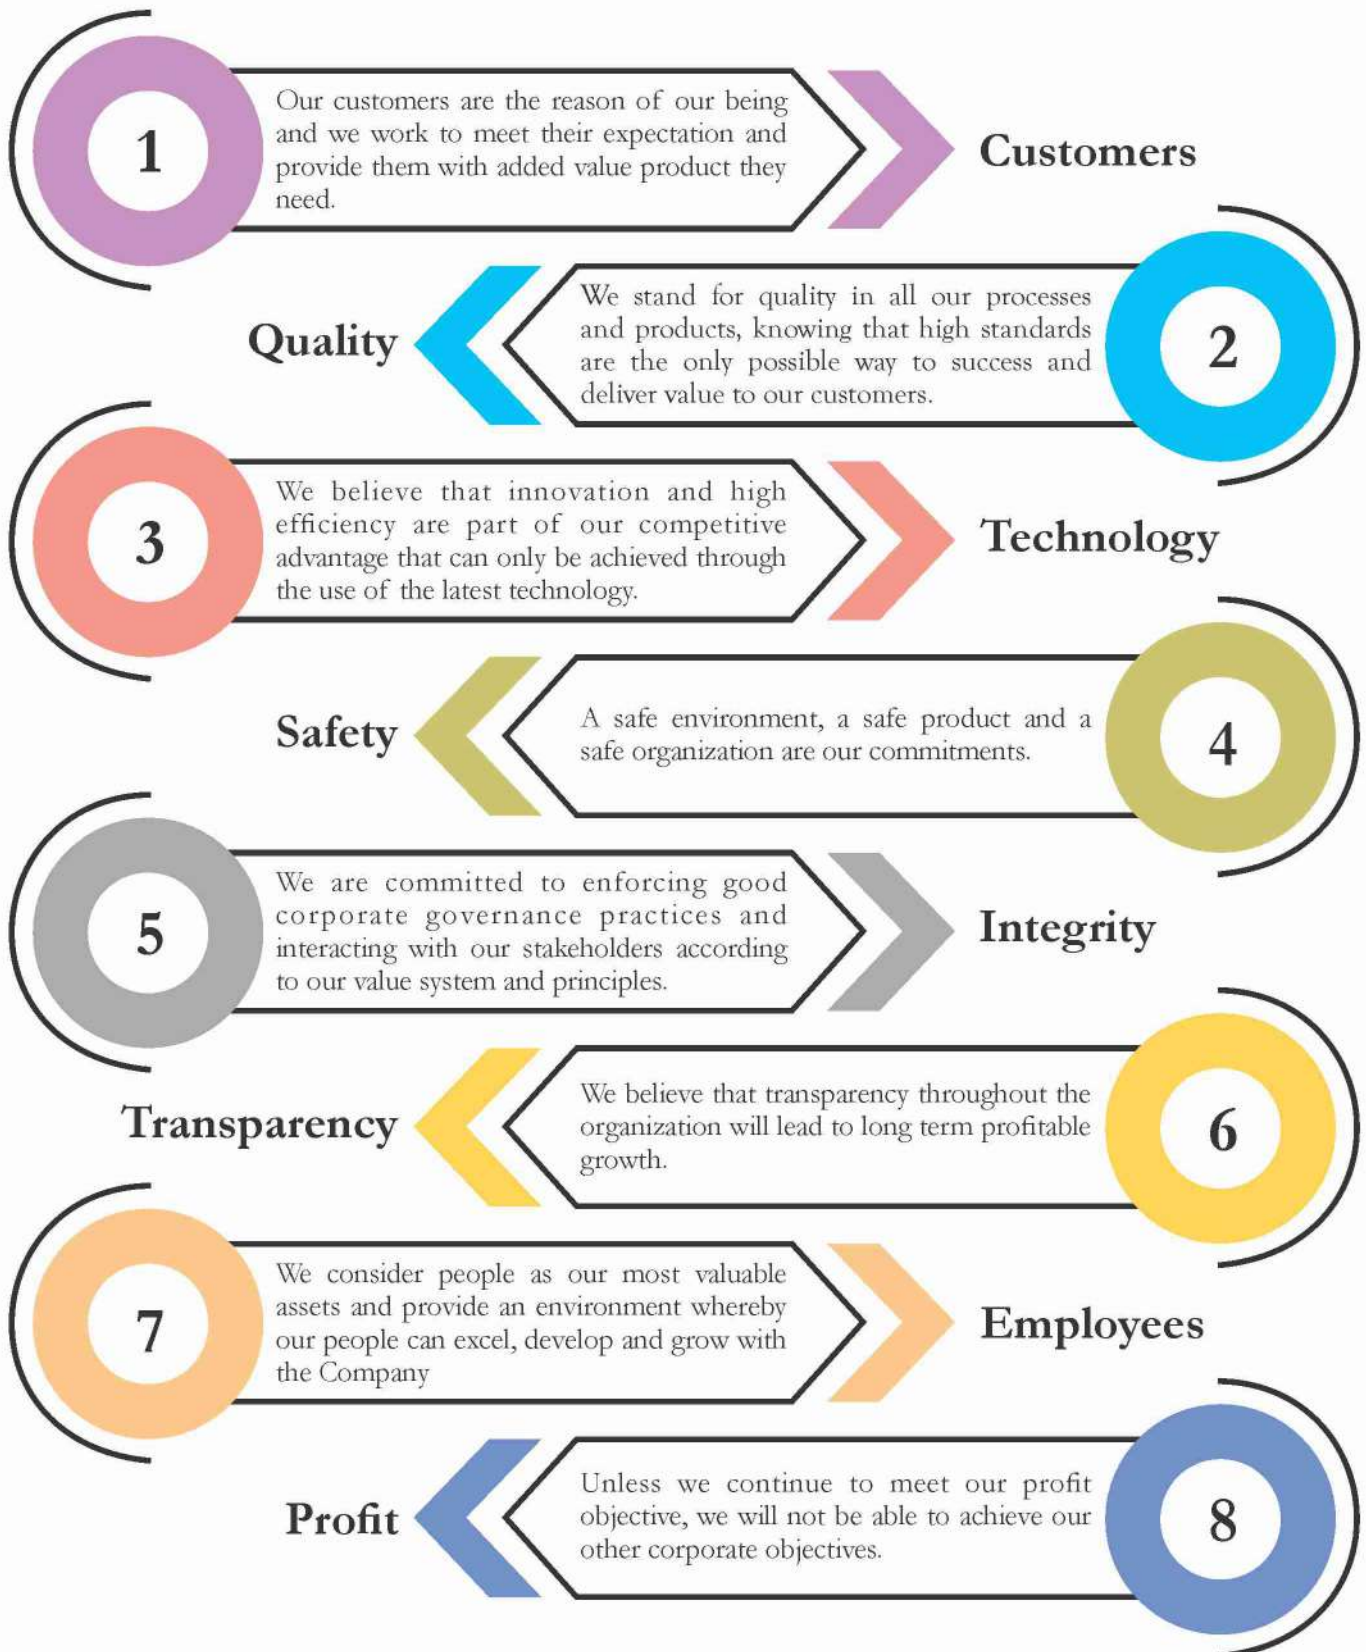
1

Our customers are the reason of our being and we work to meet their expectation and provide them with added value product they need.

Customers

Quality

We stand for quality in all our processes and products, knowing that high standards are the only possible way to success and deliver value to our customers.

2

3

We believe that innovation and high efficiency are part of our competitive advantage that can only be achieved through the use of the latest technology.

Technology

Safety

A safe environment, a safe product and a safe organization are our commitments.

4

5

We are committed to enforcing good corporate governance practices and interacting with our stakeholders according to our value system and principles.

Integrity

Transparency

We believe that transparency throughout the organization will lead to long term profitable growth.

6

7

We consider people as our most valuable assets and provide an environment whereby our people can excel, develop and grow with the Company

Employees

Profit

Unless we continue to meet our profit objective, we will not be able to achieve our other corporate objectives.

8